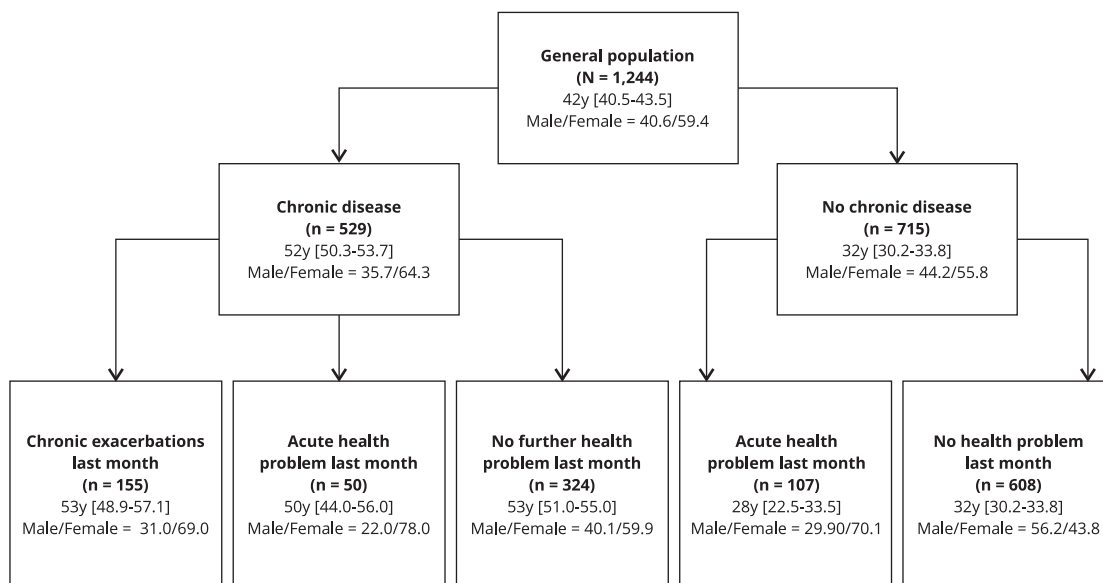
**General population**
**(N = 1,244)**
42y [40.5-43.5]
Male/Female = 40.6/59.4

**Chronic disease**
**(n = 529)**
52y [50.3-53.7]
Male/Female = 35.7/64.3

**No chronic disease**
**(n = 715)**
32y [30.2-33.8]
Male/Female = 44.2/55.8

**Chronic exacerbations last month**
**(n = 155)**
53y [48.9-57.1]
Male/Female = 31.0/69.0

**Acute health problem last month**
**(n = 50)**
50y [44.0-56.0]
Male/Female = 22.0/78.0

**No further health problem last month**
**(n = 324)**
53y [51.0-55.0]
Male/Female = 40.1/59.9

**Acute health problem last month**
**(n = 107)**
28y [22.5-33.5]
Male/Female = 29.90/70.1

**No health problem last month**
**(n = 608)**
32y [30.2-33.8]
Male/Female = 56.2/43.8